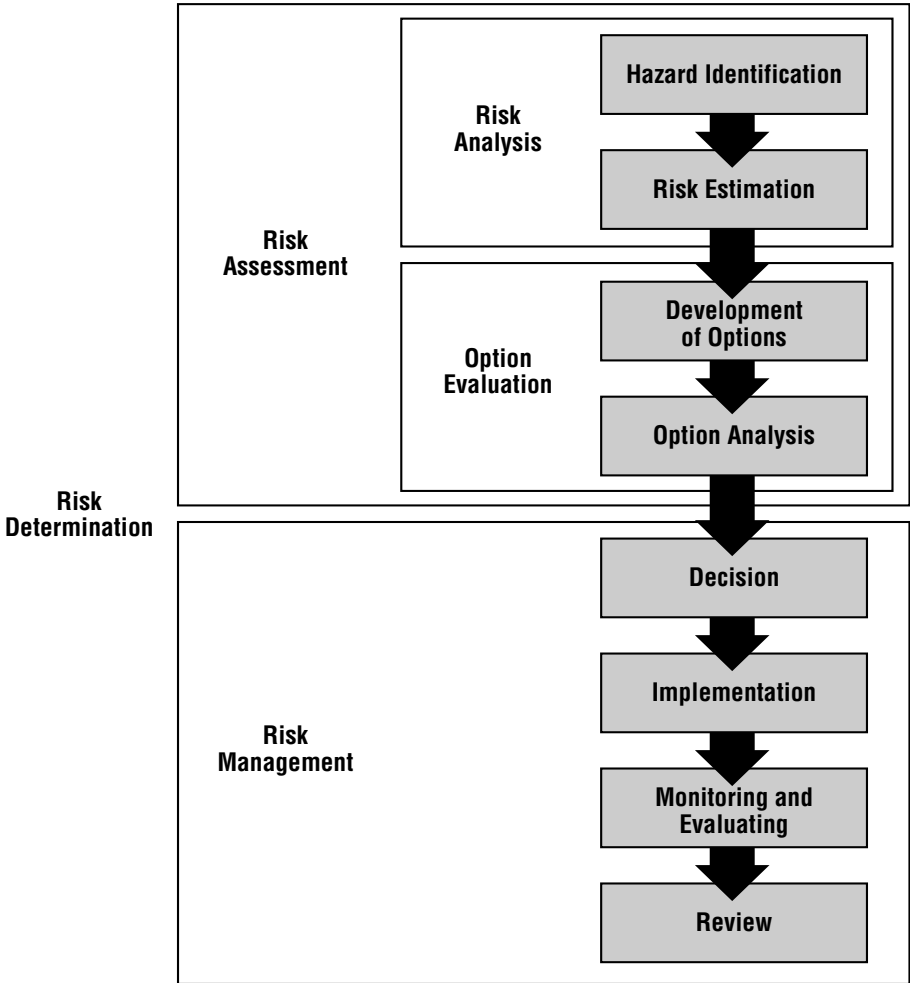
Risk Analysis

Hazard Identification

Risk Estimation

Risk Assessment

Option Evaluation

Development of Options

Option Analysis

Risk Determination

Risk Management

Decision

Implementation

Monitoring and Evaluating

Review